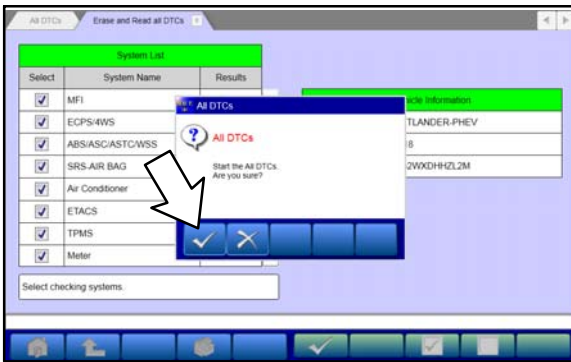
All DTCs | Erase and Read all DTCs

System List

| Select | System Name | Results |
|---|---|---|
| ✓ | MFI | |
| ✓ | ECPS/4WS | |
| ✓ | ABS/ASC/ASTC/WSS | |
| ✓ | SRS-AIR BAG | |
| ✓ | Air Conditioner | |
| ✓ | ETACS | |
| ✓ | TPMS | |
| ✓ | Meter | |

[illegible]icle Information
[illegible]TLANDER-PHEV
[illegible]8
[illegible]2WXDHHZL2M

All DTCs

All DTCs

Start the All DTCs.
Are you sure?

Select checking systems.